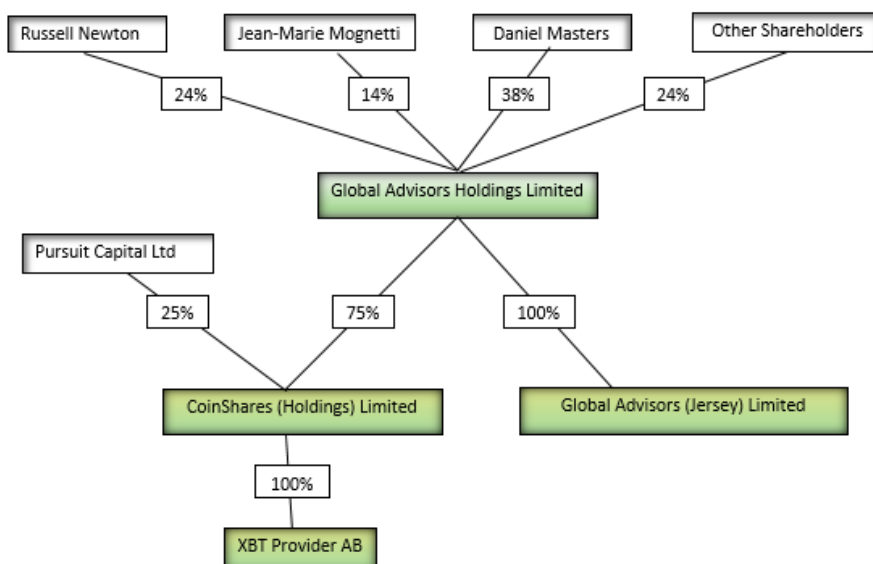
Russell Newton

Jean-Marie Mognetti

Daniel Masters

Other Shareholders

24%

14%

38%

24%

Global Advisors Holdings Limited

Pursuit Capital Ltd

25%

75%

100%

CoinShares (Holdings) Limited

Global Advisors (Jersey) Limited

100%

XBT Provider AB